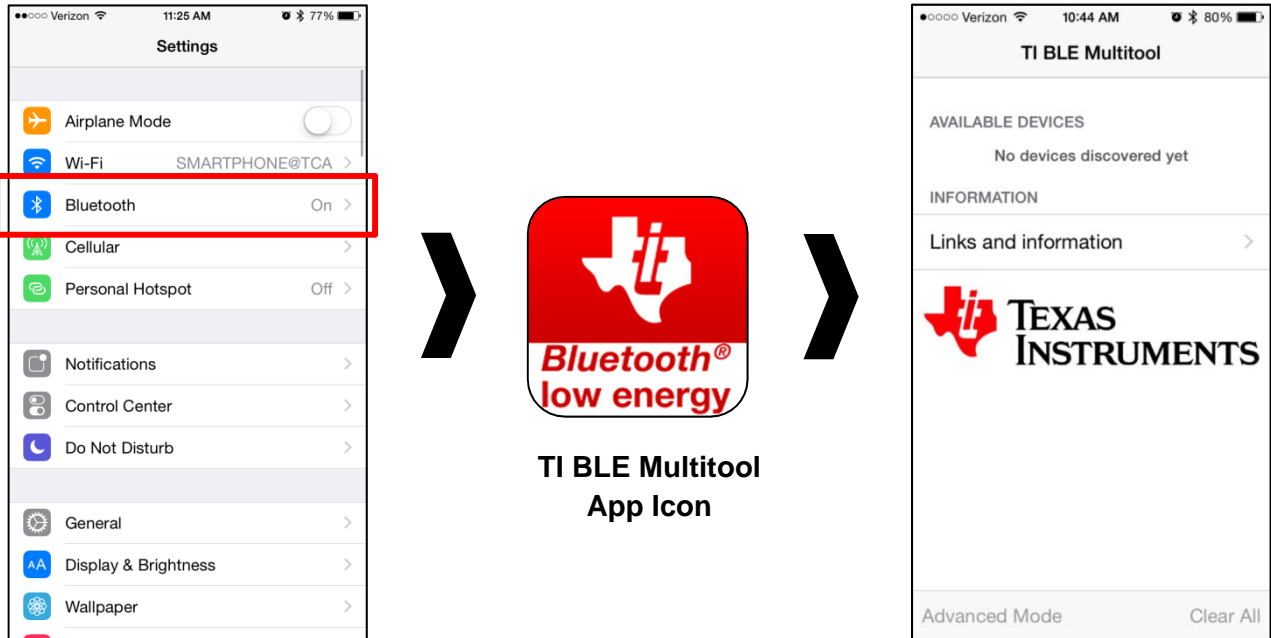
●●○○○ Verizon 11:25 AM 77%

Settings

Airplane Mode

Wi-Fi SMARTPHONE@TCA

Bluetooth On

Cellular

Personal Hotspot Off

Notifications

Control Center

Do Not Disturb

General

Display & Brightness

Wallpaper

Bluetooth®
low energy

TI BLE Multitool
App Icon

●○○○○ Verizon 10:44 AM 80%

TI BLE Multitool

AVAILABLE DEVICES

No devices discovered yet

INFORMATION

Links and information

TEXAS INSTRUMENTS

Advanced Mode Clear All